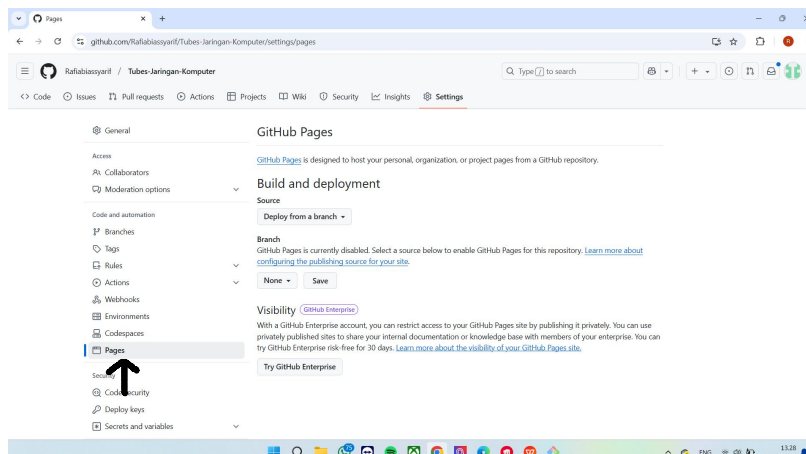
Pages
github.com/Rafiabiassyarif/Tubes-Jaringan-Komputer/settings/pages

Rafiabiassyarif / Tubes-Jaringan-Komputer

Type / to search

Code Issues Pull requests Actions Projects Wiki Security Insights Settings

General

Access
Collaborators
Moderation options

Code and automation
Branches
Tags
Rules
Actions
Webhooks
Environments
Codespaces
Pages

Secu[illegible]
Code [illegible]ecurity
Deploy keys
Secrets and variables

GitHub Pages

GitHub Pages is designed to host your personal, organization, or project pages from a GitHub repository.

Build and deployment

Source
Deploy from a branch

Branch
GitHub Pages is currently disabled. Select a source below to enable GitHub Pages for this repository. Learn more about configuring the publishing source for your site.

None Save

Visibility GitHub Enterprise
With a GitHub Enterprise account, you can restrict access to your GitHub Pages site by publishing it privately. You can use privately published sites to share your internal documentation or knowledge base with members of your enterprise. You can try GitHub Enterprise risk-free for 30 days. Learn more about the visibility of your GitHub Pages site.

Try GitHub Enterprise

ENG
13.28